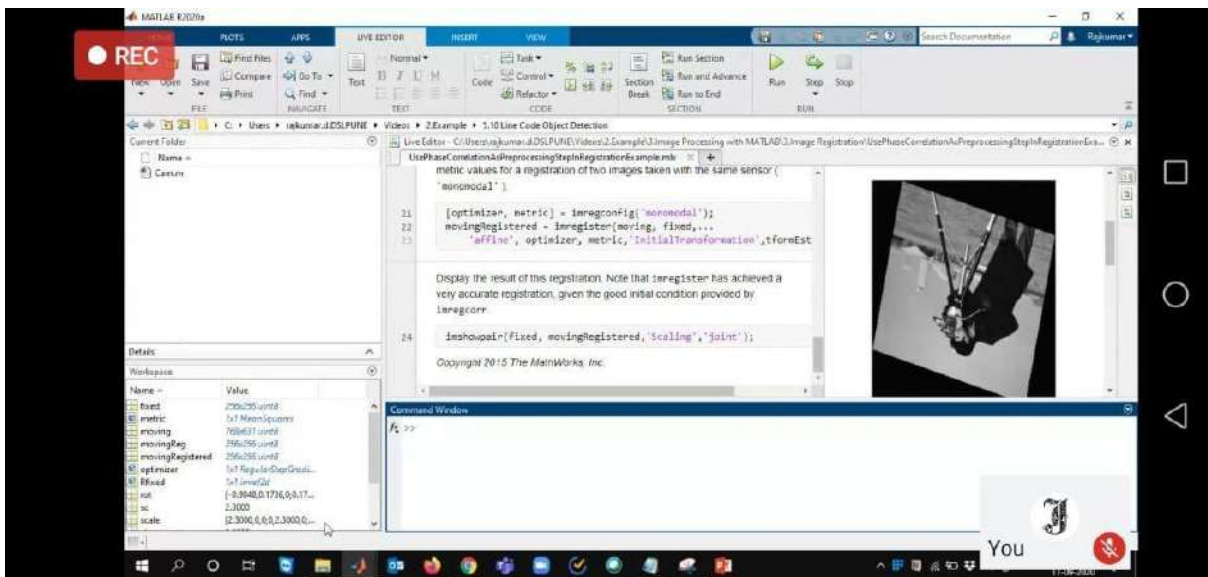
MATLAB R2020a

REC

PLOTS APPS LIVE EDITOR INSERT VIEW

Search Documentation Rajkumar

New Open Save Find Files Compare Print Go To Find FILE NAVIGATE Normal Text TEXT Code Task Control Refactor CODE Section Break Run Section Run and Advance Run to End SECTION Run Step Stop RUN

C: › Users › rajkumar.d.DSLPUNE › Videos › 2.Example › 1.10 Line Code Object Detection

Current Folder

Name

Canum

Live Editor - C:\Users\rajkumar.d.DSLPUNE\Videos\2.Example\3.Image Processing with MATLAB\3.Image Registration\UsePhaseCorrelationAsPreprocessingStepInRegistrationExa...

UsePhaseCorrelationAsPreprocessingStepInRegistrationExample.mlx

metric values for a registration of two images taken with the same sensor ( 'monomodal' ).

21 [optimizer, metric] = imregconfig('monomodal');
22 movingRegistered = imregister(moving, fixed,...
23 'affine', optimizer, metric,'InitialTransformation',tformEst

Display the result of this registration. Note that imregister has achieved a very accurate registration, given the good initial condition provided by imregcorr.

24 imshowpair(fixed, movingRegistered,'Scaling','joint');

Copyright 2015 The MathWorks, Inc.

Details

Workspace

| Name | Value |
|---|---|
| fixed | 256x256 uint8 |
| metric | 1x1 MeanSquares |
| moving | 768x637 uint8 |
| movingReg | 256x256 uint8 |
| movingRegistered | 256x256 uint8 |
| optimizer | 1x1 RegularStepGradi... |
| Rfixed | 1x1 imref2d |
| rot | [-0.9848,0.1736,0;0.17... |
| sc | 2.3000 |
| scale | [2.3000,0,0;0,2.3000,0;... |

Command Window

fx >>

You